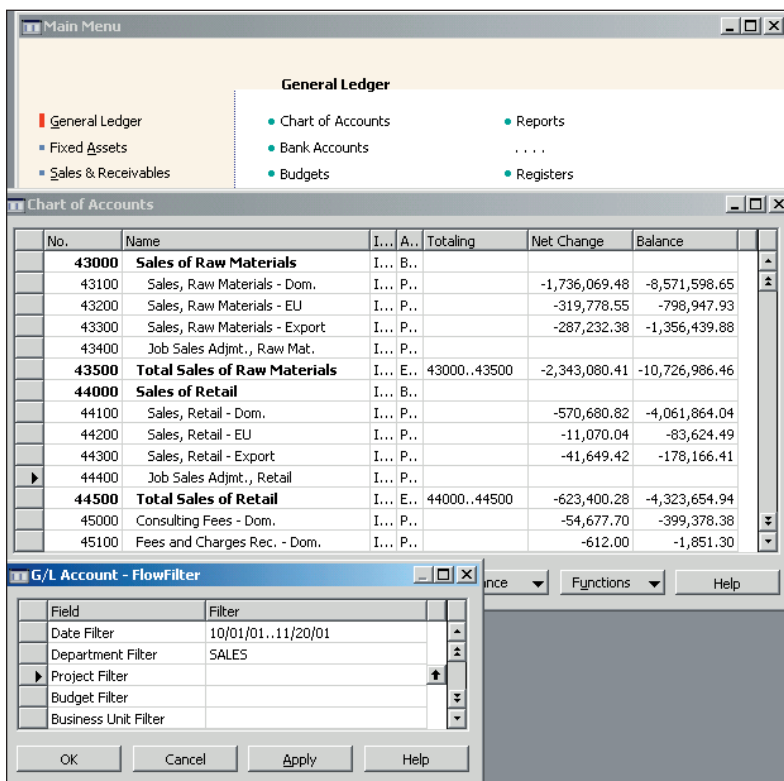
Main Menu

General Ledger

General Ledger
Fixed Assets
Sales & Receivables

Chart of Accounts
Bank Accounts
Budgets

Reports
. . . .
Registers

Chart of Accounts

| No. | Name | I... | A.. | Totaling | Net Change | Balance |
|---|---|---|---|---|---|---|
| 43000 | Sales of Raw Materials | I... | B.. | | | |
| 43100 | Sales, Raw Materials - Dom. | I... | P.. | | -1,736,069.48 | -8,571,598.65 |
| 43200 | Sales, Raw Materials - EU | I... | P.. | | -319,778.55 | -798,947.93 |
| 43300 | Sales, Raw Materials - Export | I... | P.. | | -287,232.38 | -1,356,439.88 |
| 43400 | Job Sales Adjmt., Raw Mat. | I... | P.. | | | |
| 43500 | Total Sales of Raw Materials | I... | E.. | 43000..43500 | -2,343,080.41 | -10,726,986.46 |
| 44000 | Sales of Retail | I... | B.. | | | |
| 44100 | Sales, Retail - Dom. | I... | P.. | | -570,680.82 | -4,061,864.04 |
| 44200 | Sales, Retail - EU | I... | P.. | | -11,070.04 | -83,624.49 |
| 44300 | Sales, Retail - Export | I... | P.. | | -41,649.42 | -178,166.41 |
| 44400 | Job Sales Adjmt., Retail | I... | P.. | | | |
| 44500 | Total Sales of Retail | I... | E.. | 44000..44500 | -623,400.28 | -4,323,654.94 |
| 45000 | Consulting Fees - Dom. | I... | P.. | | -54,677.70 | -399,378.38 |
| 45100 | Fees and Charges Rec. - Dom. | I... | P.. | | -612.00 | -1,851.30 |

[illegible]nce Functions Help

G/L Account - FlowFilter

| Field | Filter |
|---|---|
| Date Filter | 10/01/01..11/20/01 |
| Department Filter | SALES |
| Project Filter | |
| Budget Filter | |
| Business Unit Filter | |

OK Cancel Apply Help